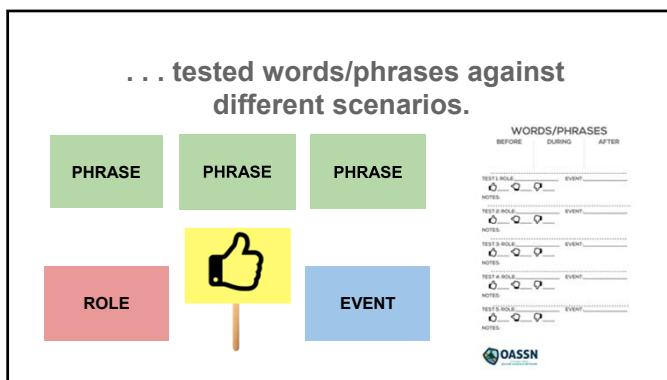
. . . tested words/phrases against different scenarios.

PHRASE

PHRASE

PHRASE

ROLE

EVENT

WORDS/PHRASES

BEFORE DURING AFTER

TEST 1: ROLE______ EVENT______

NOTES:

TEST 2: ROLE______ EVENT______

NOTES:

TEST 3: ROLE______ EVENT______

NOTES:

TEST 4: ROLE______ EVENT______

NOTES:

TEST 5: ROLE______ EVENT______

NOTES:

OASSN